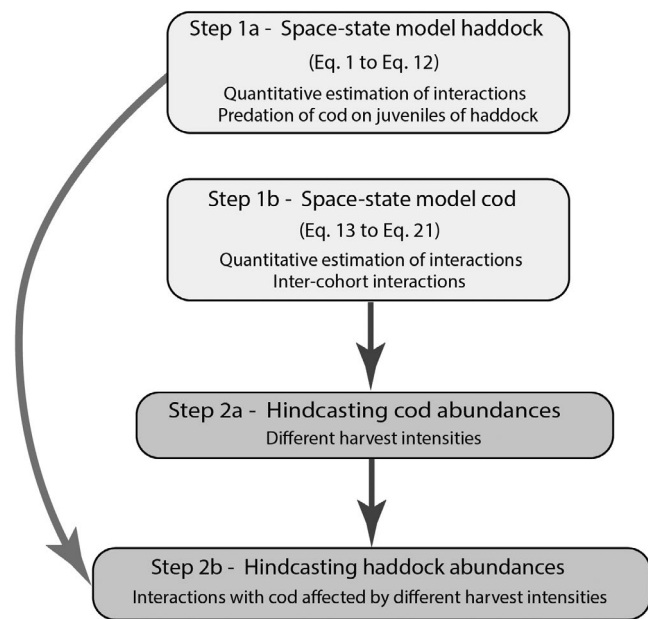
Step 1a - Space-state model haddock
(Eq. 1 to Eq. 12)
Quantitative estimation of interactions
Predation of cod on juveniles of haddock

Step 1b - Space-state model cod
(Eq. 13 to Eq. 21)
Quantitative estimation of interactions
Inter-cohort interactions

Step 2a - Hindcasting cod abundances
Different harvest intensities

Step 2b - Hindcasting haddock abundances
Interactions with cod affected by different harvest intensities